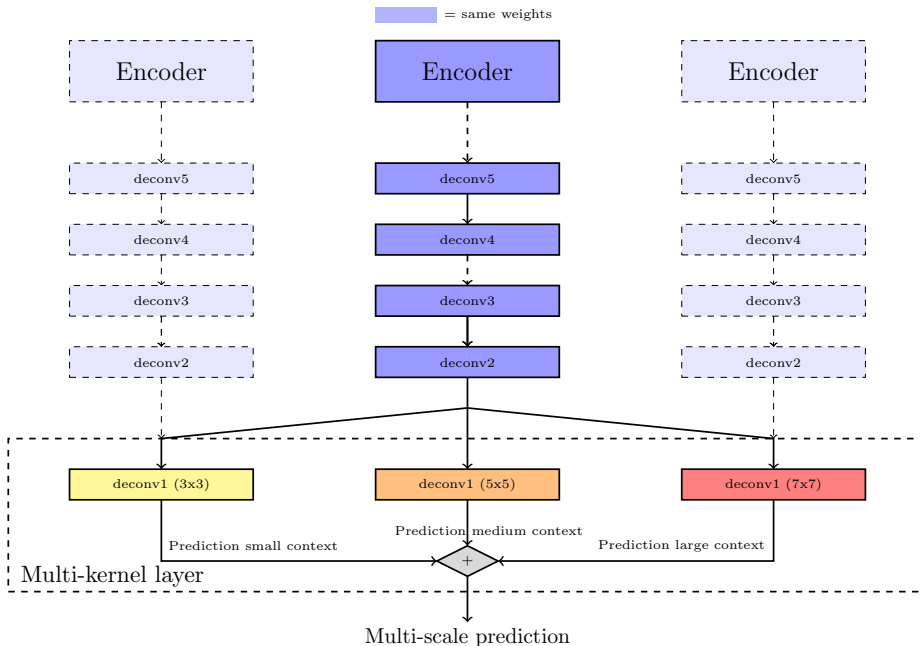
= same weights

Encoder

Encoder

Encoder

deconv5

deconv5

deconv5

deconv4

deconv4

deconv4

deconv3

deconv3

deconv3

deconv2

deconv2

deconv2

deconv1 (3x3)

deconv1 (5x5)

deconv1 (7x7)

Prediction small context

Prediction medium context

Prediction large context

+

Multi-kernel layer

Multi-scale prediction